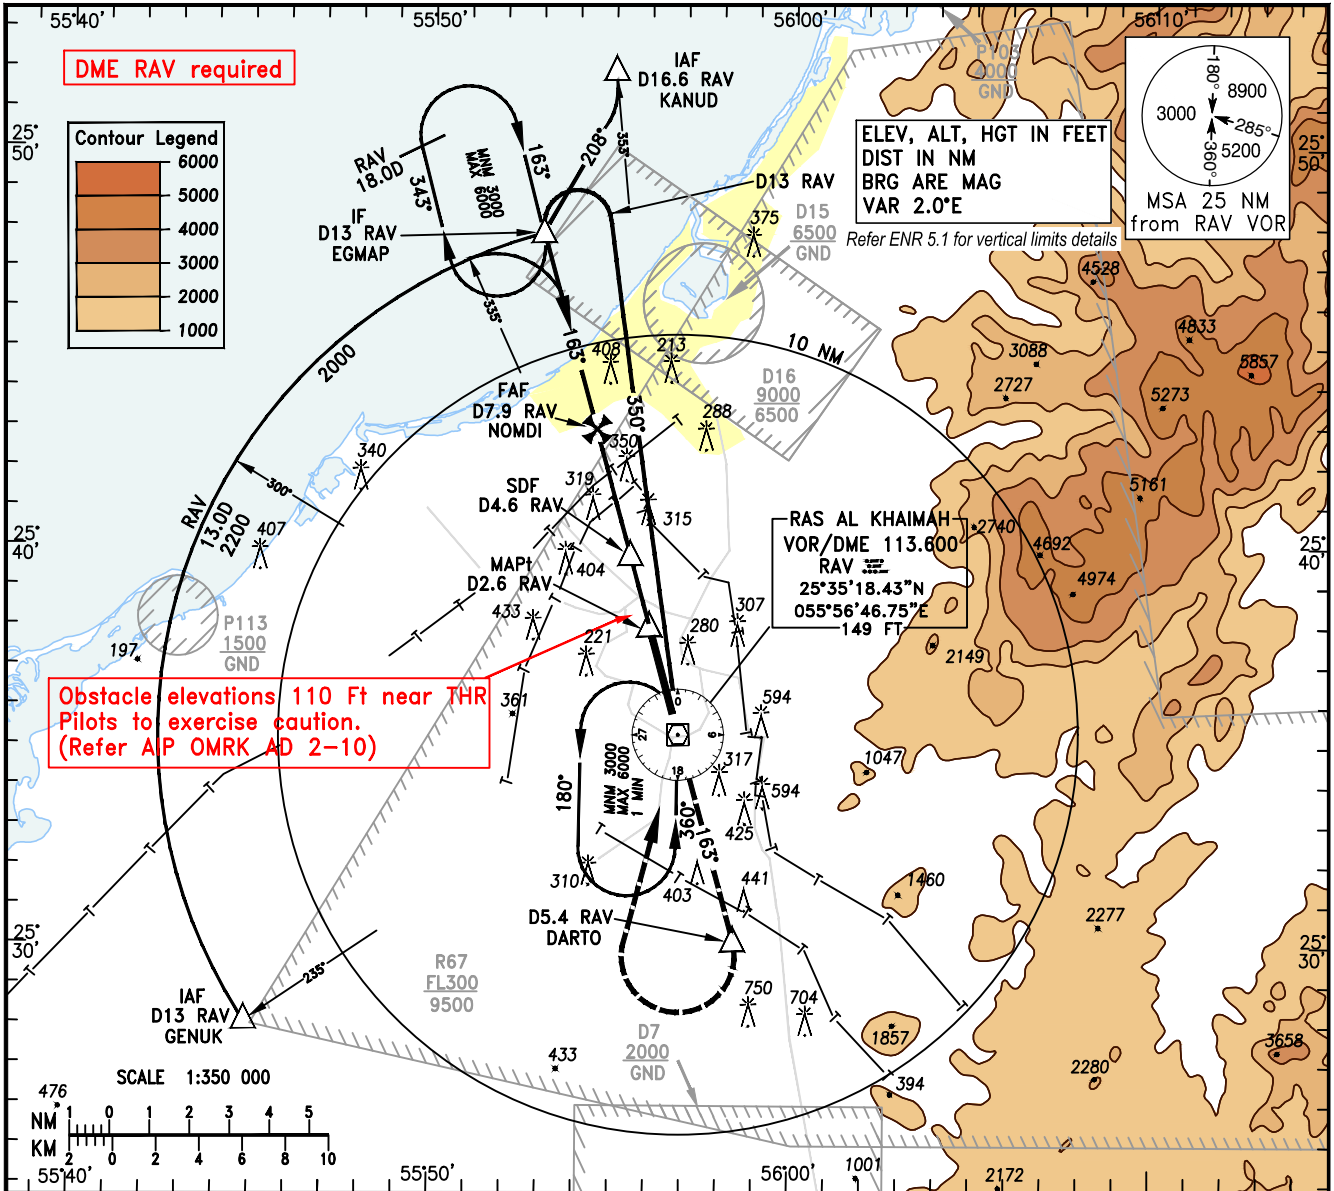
55°40'
55°50'
56°00'
56°10'

DME RAV required

Contour Legend
6000
5000
4000
3000
2000
1000

25° 50'

IAF
D16.6 RAV
KANUD

P103
4000
GND

ELEV, ALT, HGT IN FEET
DIST IN NM
BRG ARE MAG
VAR 2.0°E

Refer ENR 5.1 for vertical limits details

180°
8900
3000
285°
360°
5200
MSA 25 NM
from RAV VOR

25° 50'

RAV
18.0D
343°
MNM 3000
MAX 6000
163°
208°
353°

IF
D13 RAV
EGMAP

D13 RAV
375
D15
6500
GND

335°

4528
4833
5857
3088
2727
5273

2000

163°
408
213
10 NM

FAF
D7.9 RAV
NOMDI
350°
350
288
D16
9000
6500

RAV
13.0D
2200
300°
340

319
SDF
D4.6 RAV
315

RAS AL KHAIMAH
VOR/DME 113.600
RAV
25°35'18.43"N
055°56'46.75"E
149 FT

2740
5161
4692
4974

25° 40'
25° 40'

407
MAPt
D2.6 RAV
404
433
307
221
280
2149

P113
1500
GND
197

Obstacle elevations 110 Ft near THR
Pilots to exercise caution.
(Refer AIP OMRK AD 2-10)

361
594
0
27
9
18
180°
MNM 3000
MAX 6000
1 MIN
317
594
1047
360°
163°
425

310
403
441
1460
2277

25° 30'
25° 30'

D5.4 RAV
DARTO

R67
FL300
9500

235°

IAF
D13 RAV
GENUK

750
704
1857
D7
2000
GND

433
394
2280
3658

SCALE 1:350 000
476
NM 1 0 1 2 3 4 5
KM 2 0 2 4 6 8 10

55°40'
55°50'
56°00'
1001
2172